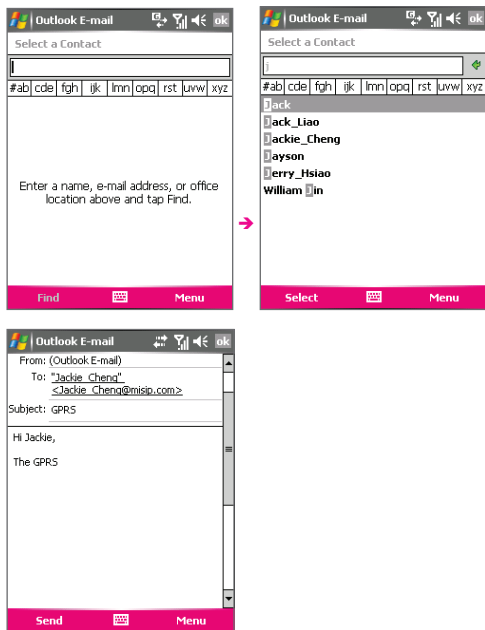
Outlook E-mail ok

Select a Contact

#ab cde fgh ijk lmn opq rst uvw xyz

Enter a name, e-mail address, or office location above and tap Find.

Find Menu

Outlook E-mail ok

Select a Contact

j

#ab cde fgh ijk lmn opq rst uvw xyz

Jack

Jack_Liao

Jackie_Cheng

Jayson

Jerry_Hsiao

William Jin

Select Menu

Outlook E-mail ok

From: (Outlook E-mail)

To: "Jackie_Cheng" <Jackie_Cheng@misip.com>

Subject: GPRS

Hi Jackie,

The GPRS

Send Menu